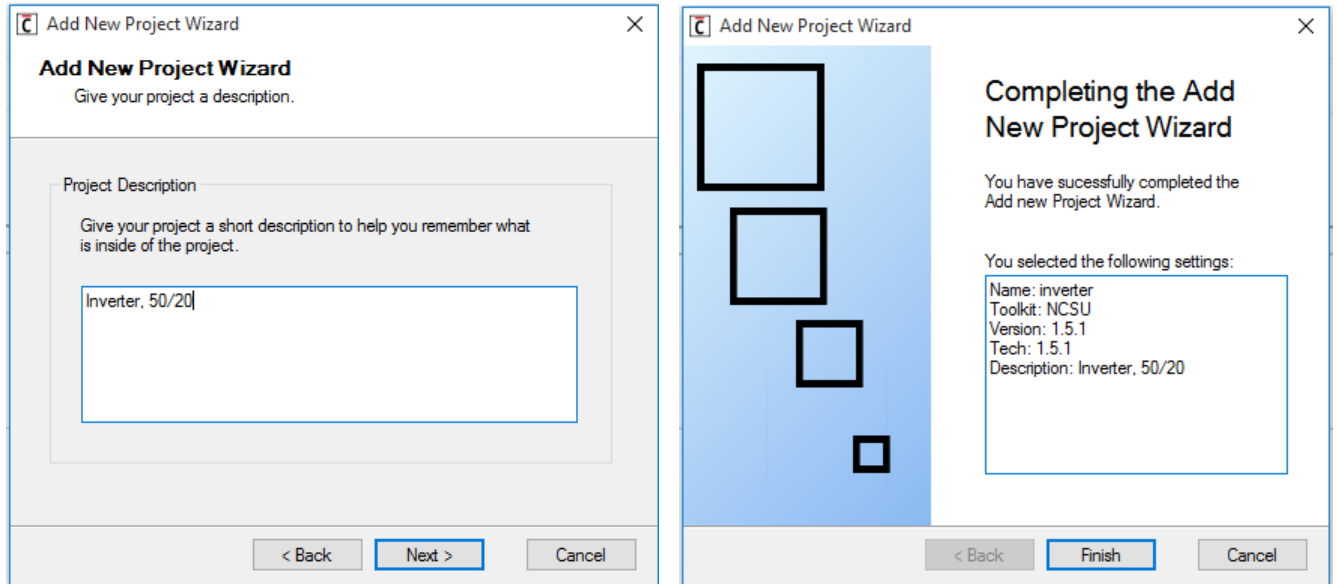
Add New Project Wizard

Add New Project Wizard
Give your project a description.

Project Description

Give your project a short description to help you remember what is inside of the project.

Inverter, 50/20

< Back
Next >
Cancel

Add New Project Wizard

Completing the Add New Project Wizard

You have sucessfully completed the Add new Project Wizard.

You selected the following settings:

Name: inverter
Toolkit: NCSU
Version: 1.5.1
Tech: 1.5.1
Description: Inverter, 50/20

< Back
Finish
Cancel